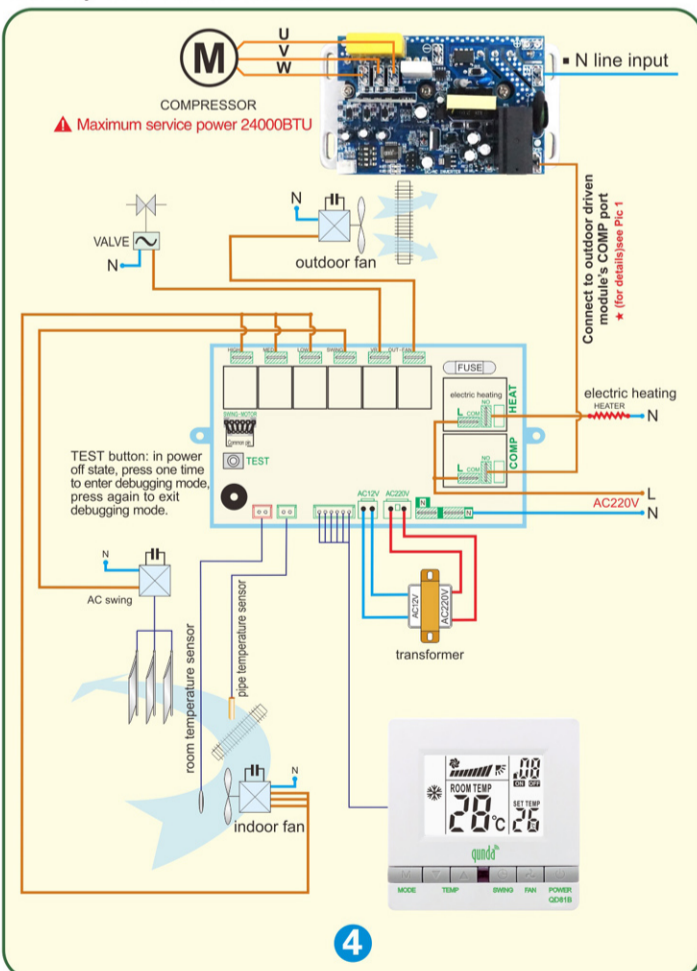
M

U

V

W

N line input

COMPRESSOR

Maximum service power 24000BTU

Connect to outdoor driven module's COMP port

★ (for details)see Pic 1

N

VALVE

N

outdoor fan

FUSE

electric heating

HEAT

COMP

electric heating

HEATER

N

TEST button: in power off state, press one time to enter debugging mode, press again to exit debugging mode.

TEST

AC12V

AC220V

L

AC220V

N

N

AC swing

AC12V

AC220V

transformer

room temperature sensor

pipe temperature sensor

N

indoor fan

ROOM TEMP

28°C

88

ON OFF

SET TEMP

26

qunda

MODE

TEMP

SWING

FAN

POWER

QD81B

4